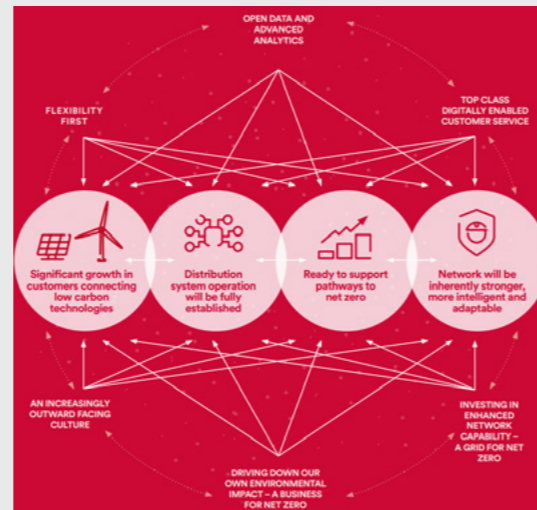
OPEN DATA AND ADVANCED ANALYTICS

FLEXIBILITY FIRST

TOP CLASS DIGITALLY ENABLED CUSTOMER SERVICE

Significant growth in customers connecting low carbon technologies

Distribution system operation will be fully established

Ready to support pathways to net zero

Network will be inherently stronger, more intelligent and adaptable

AN INCREASINGLY OUTWARD FACING CULTURE

INVESTING IN ENHANCED NETWORK CAPABILITY – A GRID FOR NET ZERO

DRIVING DOWN OUR OWN ENVIRONMENTAL IMPACT – A BUSINESS FOR NET ZERO